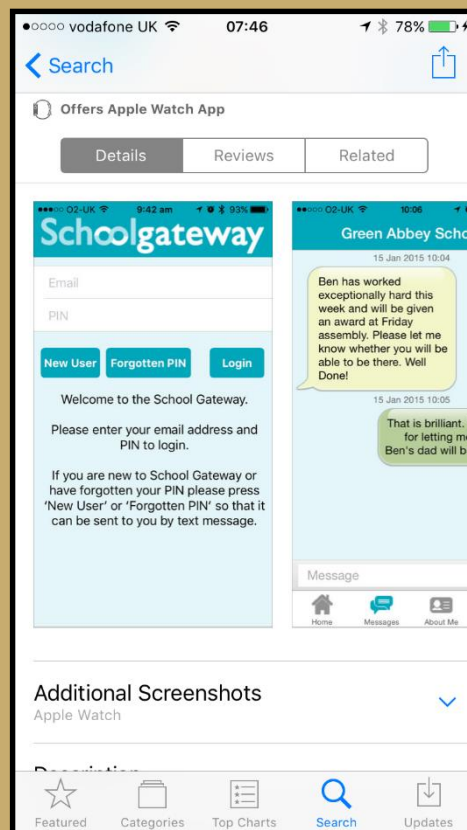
●○○○○ vodafone UK 07:46 78%

Search

Offers Apple Watch App

Details | Reviews | Related

●●○○○ O2-UK 9:42 am 93%

Schoolgateway

Email

PIN

New User | Forgotten PIN | Login

Welcome to the School Gateway.

Please enter your email address and PIN to login.

If you are new to School Gateway or have forgotten your PIN please press 'New User' or 'Forgotten PIN' so that it can be sent to you by text message.

●●○○○ O2-UK 10:06

Green Abbey Scho

15 Jan 2015 10:04

Ben has worked exceptionally hard this week and will be given an award at Friday assembly. Please let me know whether you will be able to be there. Well Done!

15 Jan 2015 10:05

That is brilliant. for letting me Ben's dad will b

Message

Home | Messages | About Me

Additional Screenshots
Apple Watch

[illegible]

Featured | Categories | Top Charts | Search | Updates